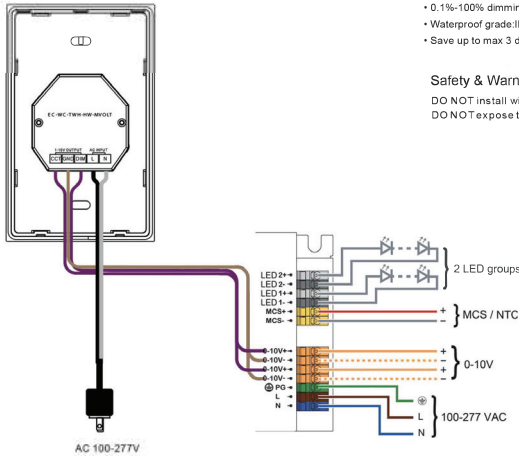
• 0.1%-100% dimmin
• Waterproof grade:I
• Save up to max 3 d

Safety & Warn
DO NOT install wi
DO NOT expose t

EC-WC-TWH-HW-MVOLT
1-10V OUTPUT
CCT GND DIM
AC INPUT
L N

LED 2+
LED 2-
LED 1+
LED 1-
MCS+
MCS-
0-10V+
0-10V-
0-10V+
0-10V-
PG
L
N

2 LED groups
+
-
MCS / NTC
+
-
+
-
0-10V
L
N
100-277 VAC

AC 100-277V